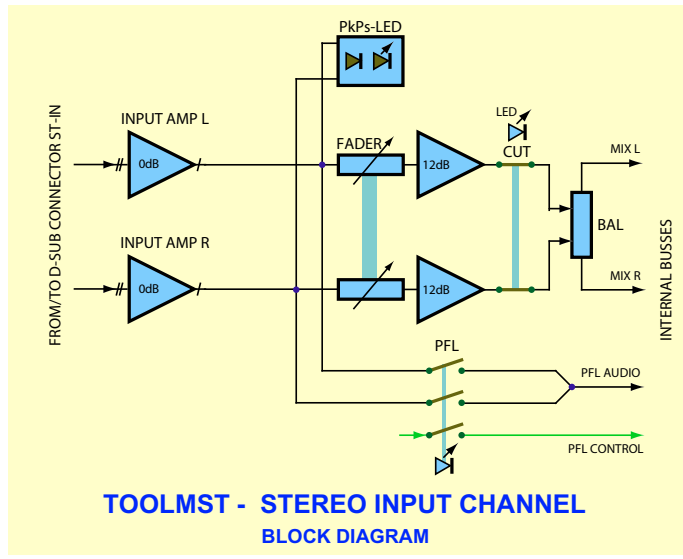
FROM/TO D-SUB CONNECTOR ST-IN

PkPs-LED

INPUT AMP L

0dB

FADER

12dB

LED

CUT

MIX L

BAL

INPUT AMP R

0dB

12dB

MIX R

INTERNAL BUSSES

PFL

PFL AUDIO

PFL CONTROL

TOOLMST - STEREO INPUT CHANNEL

BLOCK DIAGRAM